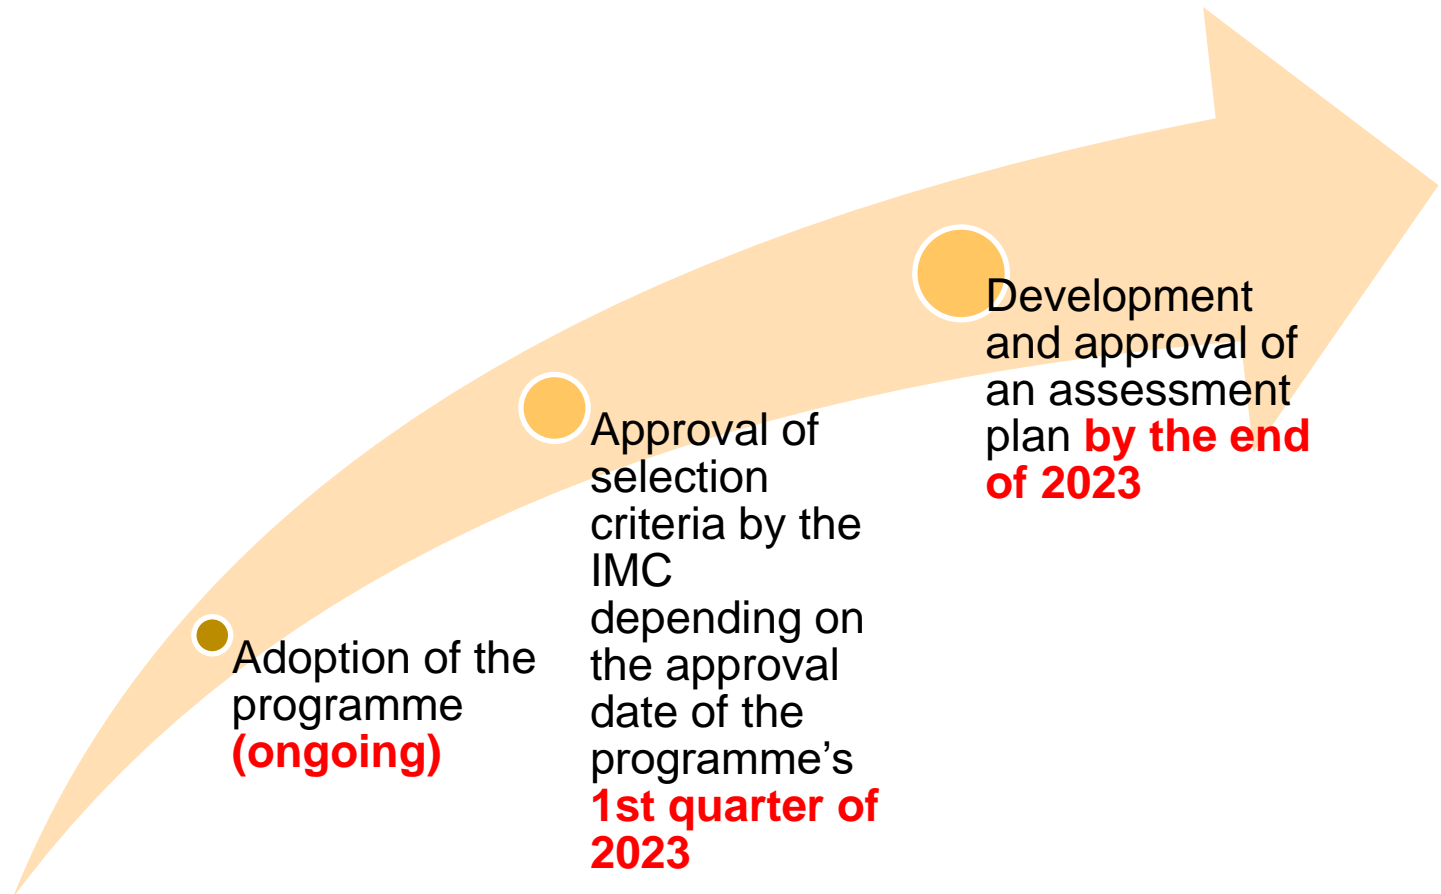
Adoption of the programme (ongoing)

Approval of selection criteria by the IMC depending on the approval date of the programme's 1st quarter of 2023

Development and approval of an assessment plan by the end of 2023